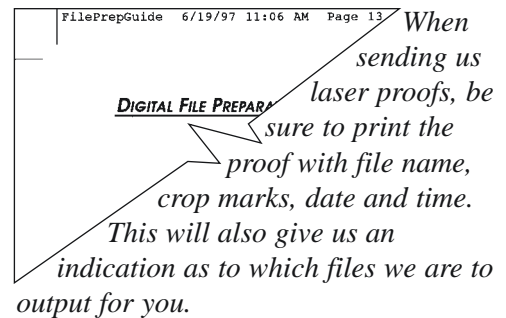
FilePrepGuide 6/19/97 11:06 AM Page 13

DIGITAL FILE PREPARA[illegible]

When sending us laser proofs, be sure to print the proof with file name, crop marks, date and time. This will also give us an indication as to which files we are to output for you.